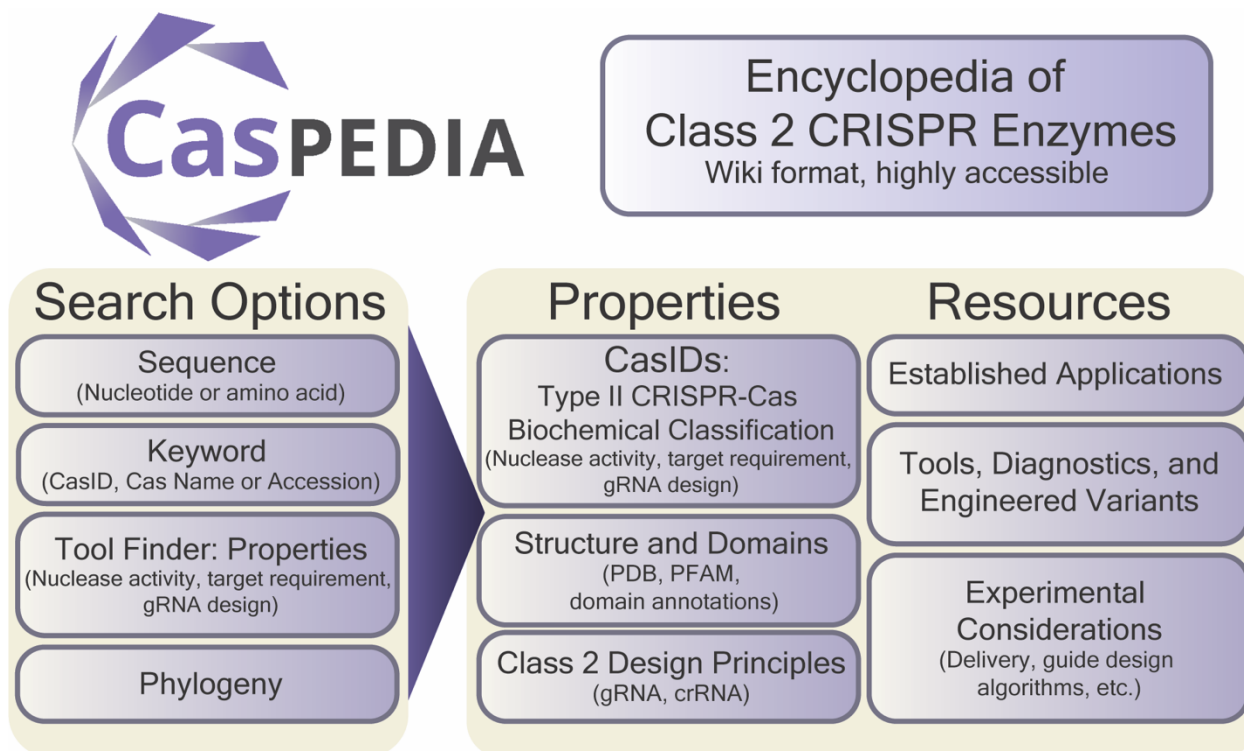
CasPEDIA

Encyclopedia of Class 2 CRISPR Enzymes
Wiki format, highly accessible

Search Options

Sequence
(Nucleotide or amino acid)

Keyword
(CasID, Cas Name or Accession)

Tool Finder: Properties
(Nuclease activity, target requirement, gRNA design)

Phylogeny

Properties

CasIDs:
Type II CRISPR-Cas Biochemical Classification
(Nuclease activity, target requirement, gRNA design)

Structure and Domains
(PDB, PFAM, domain annotations)

Class 2 Design Principles
(gRNA, crRNA)

Resources

Established Applications

Tools, Diagnostics, and Engineered Variants

Experimental Considerations
(Delivery, guide design algorithms, etc.)